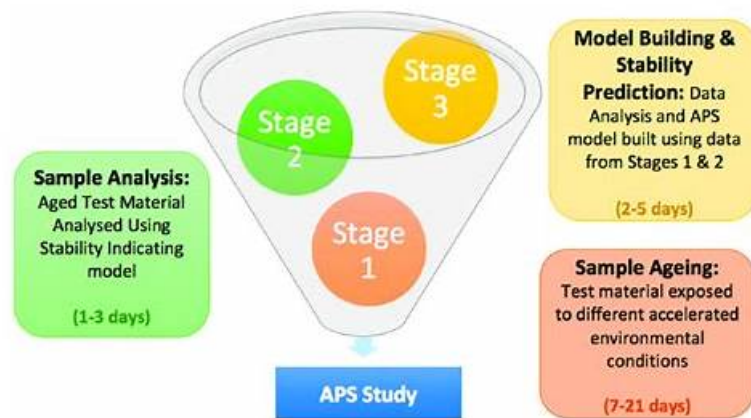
Stage 3

Stage 2

Stage 1

Model Building & Stability Prediction: Data Analysis and APS model built using data from Stages 1 & 2

(2-5 days)

Sample Analysis: Aged Test Material Analysed Using Stability Indicating model

(1-3 days)

Sample Ageing: Test material exposed to different accelerated environmental conditions

(7-21 days)

APS Study